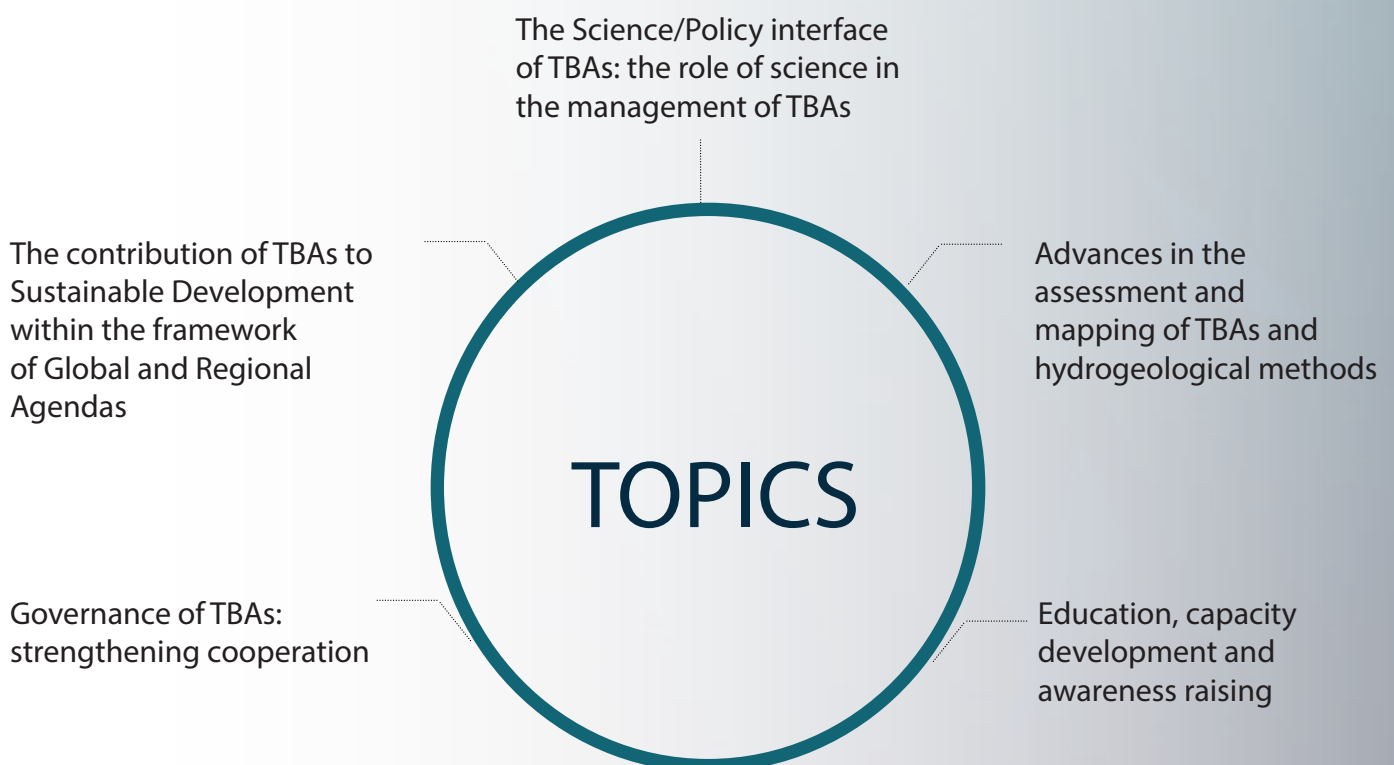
The Science/Policy interface of TBAs: the role of science in the management of TBAs

The contribution of TBAs to Sustainable Development within the framework of Global and Regional Agendas

Advances in the assessment and mapping of TBAs and hydrogeological methods

TOPICS

Governance of TBAs: strengthening cooperation

Education, capacity development and awareness raising